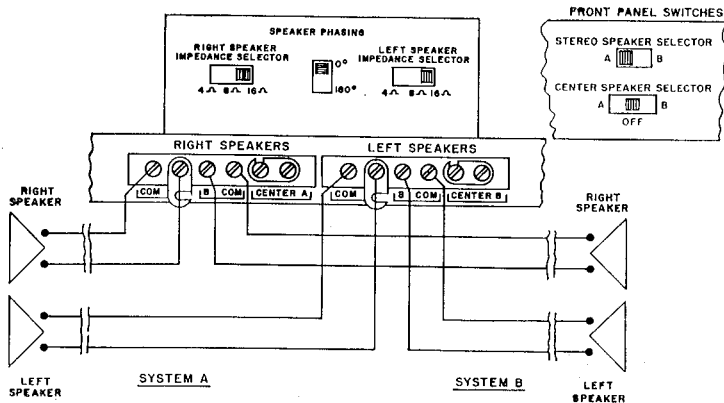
SPEAKER PHASING

RIGHT SPEAKER IMPEDANCE SELECTOR

4Ω 8Ω 16Ω

0°

180°

LEFT SPEAKER IMPEDANCE SELECTOR

4Ω 8Ω 16Ω

FRONT PANEL SWITCHES

STEREO SPEAKER SELECTOR

A B

CENTER SPEAKER SELECTOR

A B

OFF

RIGHT SPEAKERS

COM B COM CENTER A

LEFT SPEAKERS

COM B COM CENTER B

RIGHT SPEAKER

LEFT SPEAKER

SYSTEM A

SYSTEM B

RIGHT SPEAKER

LEFT SPEAKER